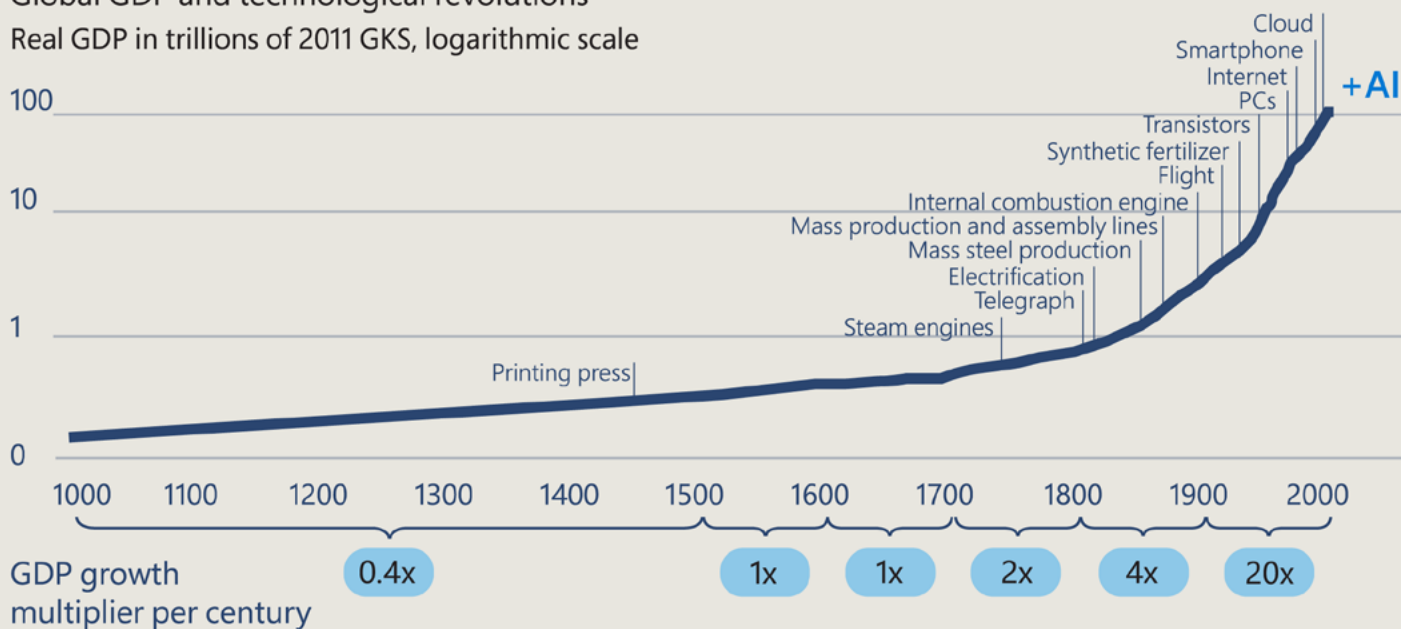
Global GDP and technological revolutions
Real GDP in trillions of 2011 GKS, logarithmic scale

100
10
1
0

Cloud
Smartphone
Internet
PCs
+AI
Transistors
Synthetic fertilizer
Flight
Internal combustion engine
Mass production and assembly lines
Mass steel production
Electrification
Telegraph
Steam engines
Printing press

1000 1100 1200 1300 1400 1500 1600 1700 1800 1900 2000

GDP growth multiplier per century
0.4x
1x
1x
2x
4x
20x